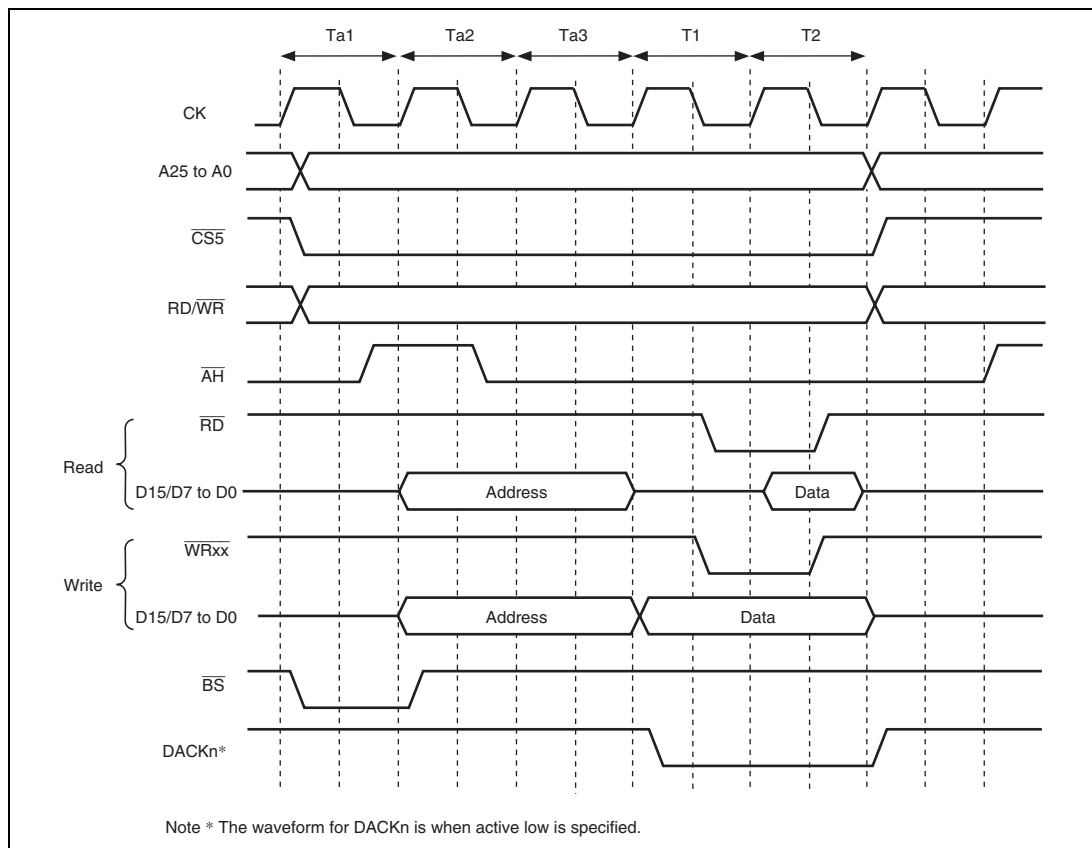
Ta1 Ta2 Ta3 T1 T2

CK

A25 to A0

$\overline{CS5}$

RD/$\overline{WR}$

$\overline{AH}$

Read

$\overline{RD}$

D15/D7 to D0

Address

Data

Write

$\overline{WRxx}$

D15/D7 to D0

Address

Data

$\overline{BS}$

DACKn*

Note * The waveform for DACKn is when active low is specified.